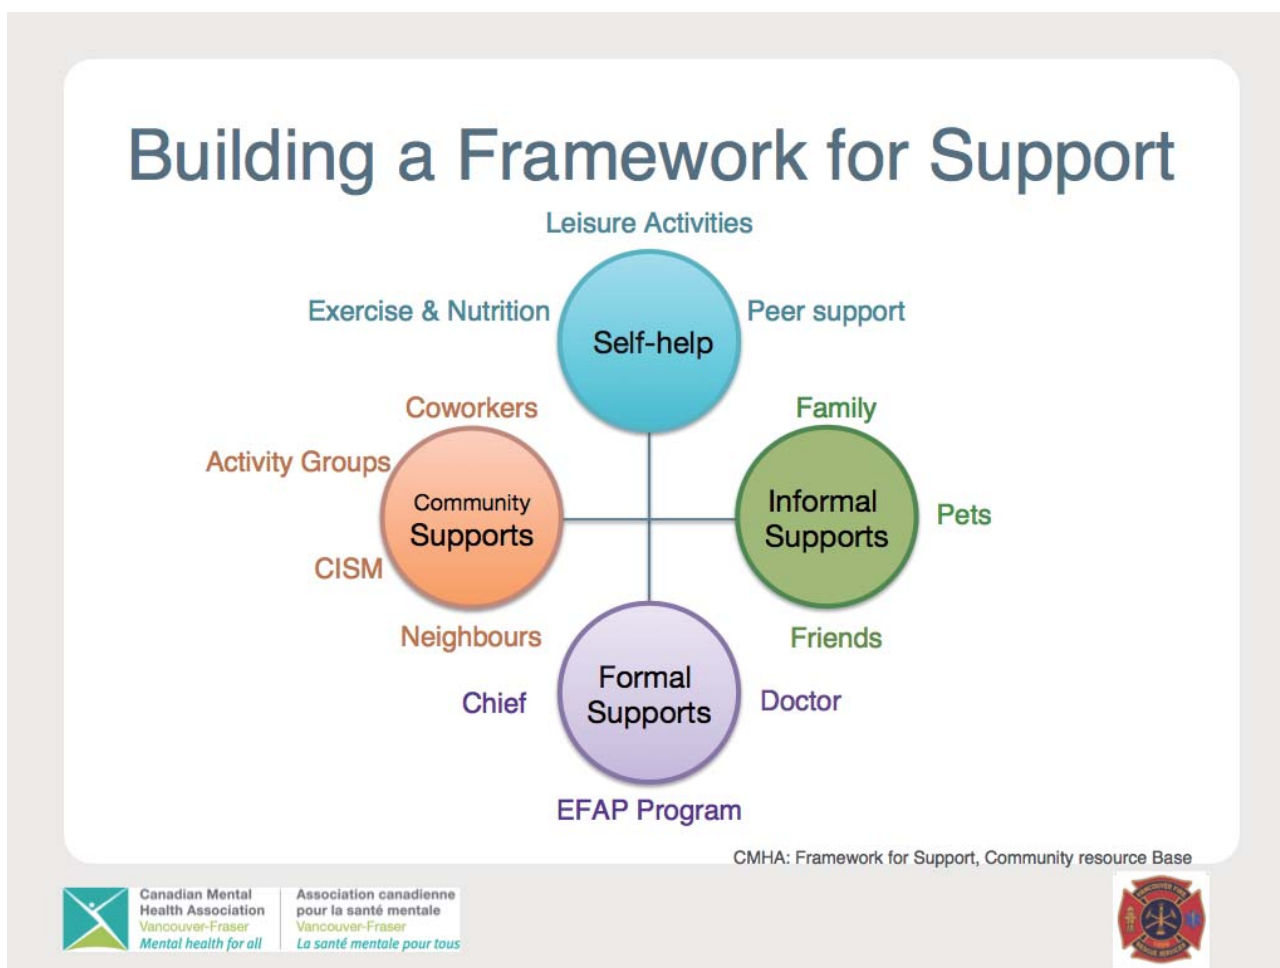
Building a Framework for Support

Leisure Activities

Exercise & Nutrition

Self-help

Peer support

Coworkers

Family

Activity Groups

Community Supports

Informal Supports

Pets

CISM

Neighbours

Friends

Chief

Formal Supports

Doctor

EFAP Program

CMHA: Framework for Support, Community resource Base

Canadian Mental Health Association
Vancouver-Fraser
Mental health for all

Association canadienne pour la santé mentale
Vancouver-Fraser
La santé mentale pour tous

VANCOUVER FIRE RESCUE SERVICES